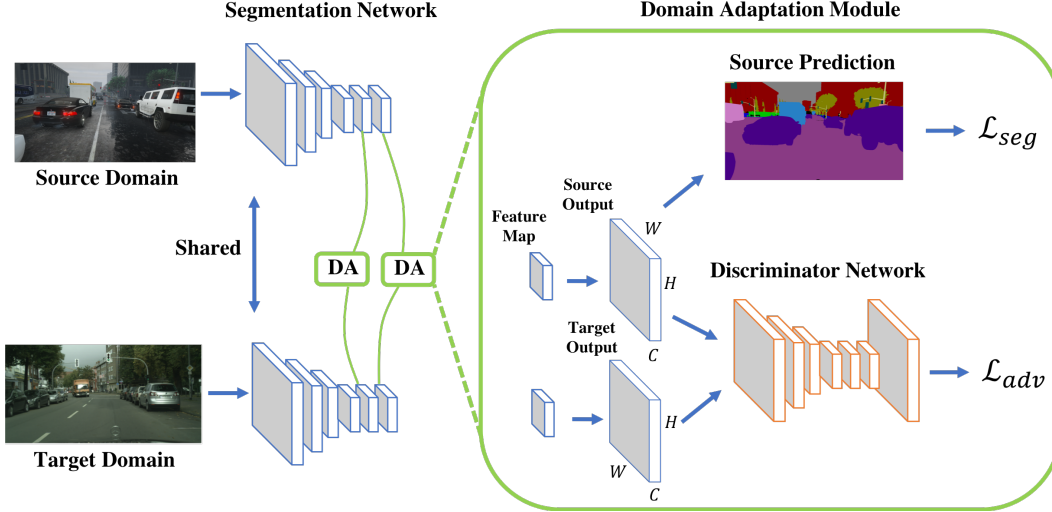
Segmentation Network

Domain Adaptation Module

Source Prediction

$\mathcal{L}_{seg}$

Source Domain

Source Output

Feature Map

$W$

$H$

$C$

Shared

DA

DA

Discriminator Network

Target Output

$\mathcal{L}_{adv}$

$H$

$W$

$C$

Target Domain